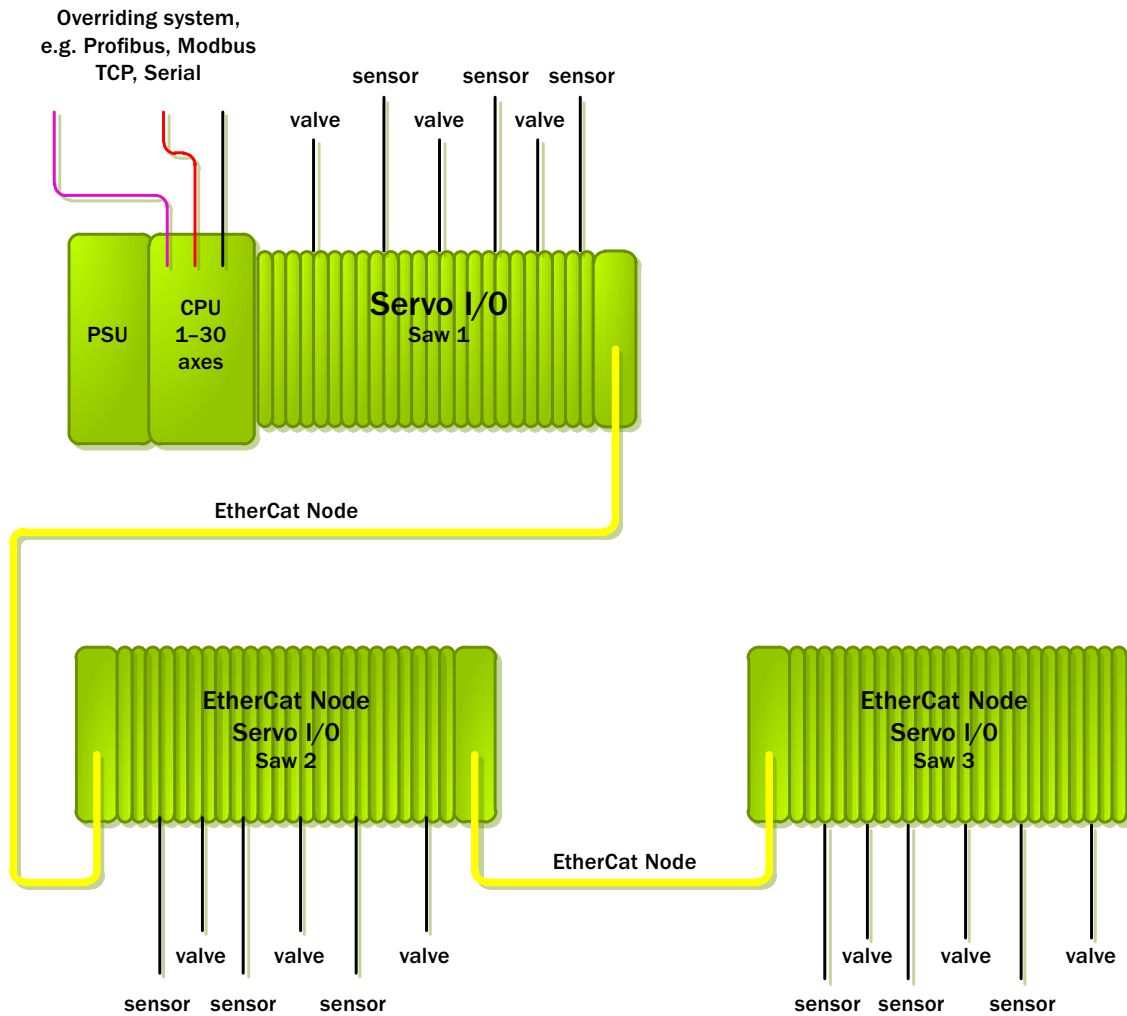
Overriding system, e.g. Profibus, Modbus TCP, Serial

sensor sensor sensor

valve valve valve

PSU

CPU 1–30 axes

Servo I/O
Saw 1

EtherCat Node

EtherCat Node
Servo I/O
Saw 2

EtherCat Node
Servo I/O
Saw 3

EtherCat Node

valve valve valve

sensor sensor sensor

valve valve valve

sensor sensor sensor